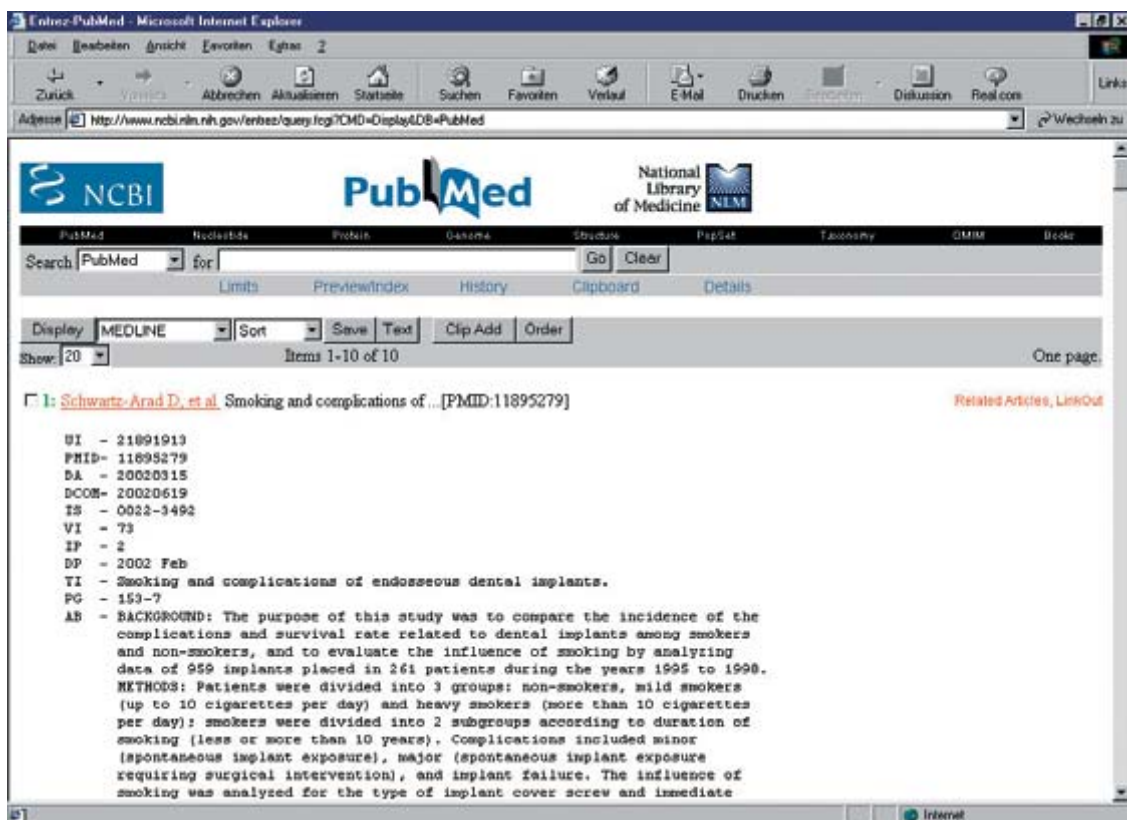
Entrez-PubMed - Microsoft Internet Explorer

Datei Bearbeiten Ansicht Favoriten Extras ?

Zurück Vorwärts Abbrechen Aktualisieren Startseite Suchen Favoriten Verlauf E-Mail Drucken Bearbeiten Diskussion Real.com Links

Adresse http://www.ncbi.nlm.nih.gov/entrez/query.fcgi?CMD=Display&DB=PubMed Wechseln zu

NCBI PubMed National Library of Medicine NLM

PubMed Nucleotide Protein Genome Structure PopSet Taxonomy OMIM Books

Search PubMed for Go Clear

Limits Preview/Index History Clipboard Details

Display MEDLINE Sort Save Text Clip Add Order

Show: 20 Items 1-10 of 10 One page.

1: Schwartz-Arad D, et al. Smoking and complications of ...[PMID:11895279] Related Articles, LinkOut

UI - 21891913
PMID- 11895279
DA - 20020315
DCOM- 20020619
IS - 0022-3492
VI - 73
IP - 2
DP - 2002 Feb
TI - Smoking and complications of endosseous dental implants.
PG - 153-7
AB - BACKGROUND: The purpose of this study was to compare the incidence of the complications and survival rate related to dental implants among smokers and non-smokers, and to evaluate the influence of smoking by analyzing data of 959 implants placed in 261 patients during the years 1995 to 1998. METHODS: Patients were divided into 3 groups: non-smokers, mild smokers (up to 10 cigarettes per day) and heavy smokers (more than 10 cigarettes per day); smokers were divided into 2 subgroups according to duration of smoking (less or more than 10 years). Complications included minor (spontaneous implant exposure), major (spontaneous implant exposure requiring surgical intervention), and implant failure. The influence of smoking was analyzed for the type of implant cover screw and immediate

Internet